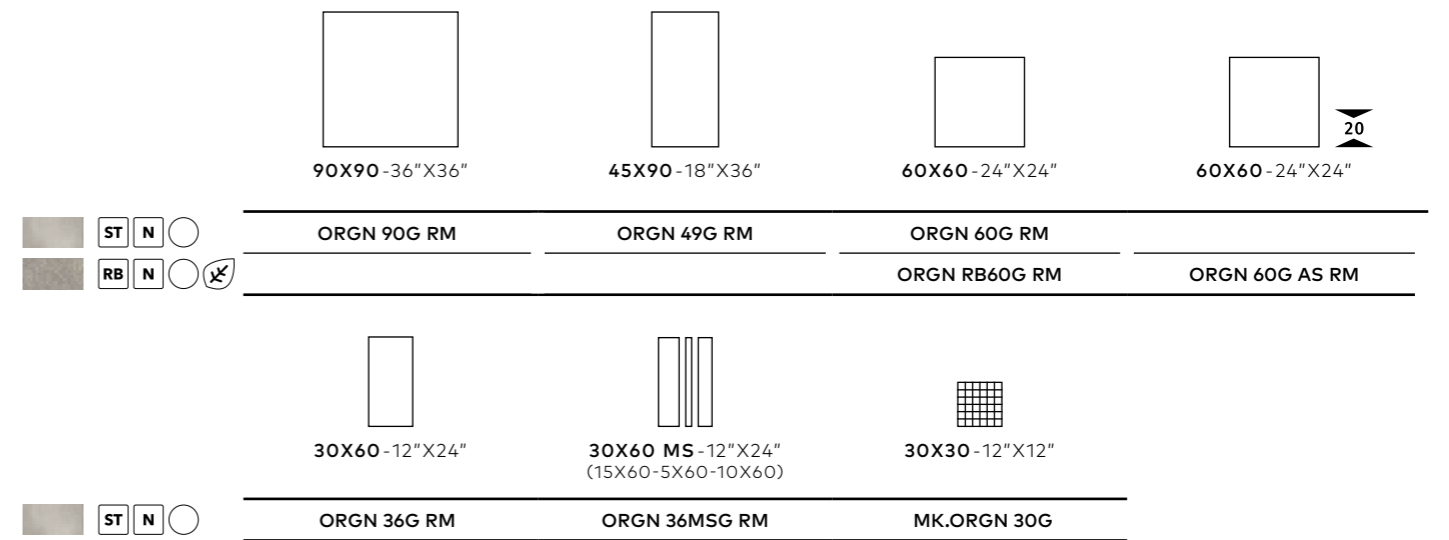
90X90-36"X36"

45X90-18"X36"

60X60-24"X24"

20

60X60-24"X24"

| | 90X90 | 45X90 | 60X60 | 60X60 |
|---|---|---|---|---|
| ST N | ORGN 90G RM | ORGN 49G RM | ORGN 60G RM | |
| RB N | | | ORGN RB60G RM | ORGN 60G AS RM |

30X60-12"X24"

30X60 MS-12"X24"
(15X60-5X60-10X60)

30X30-12"X12"

| | 30X60 | 30X60 MS | 30X30 |
|---|---|---|---|
| ST N | ORGN 36G RM | ORGN 36MSG RM | MK.ORGN 30G |